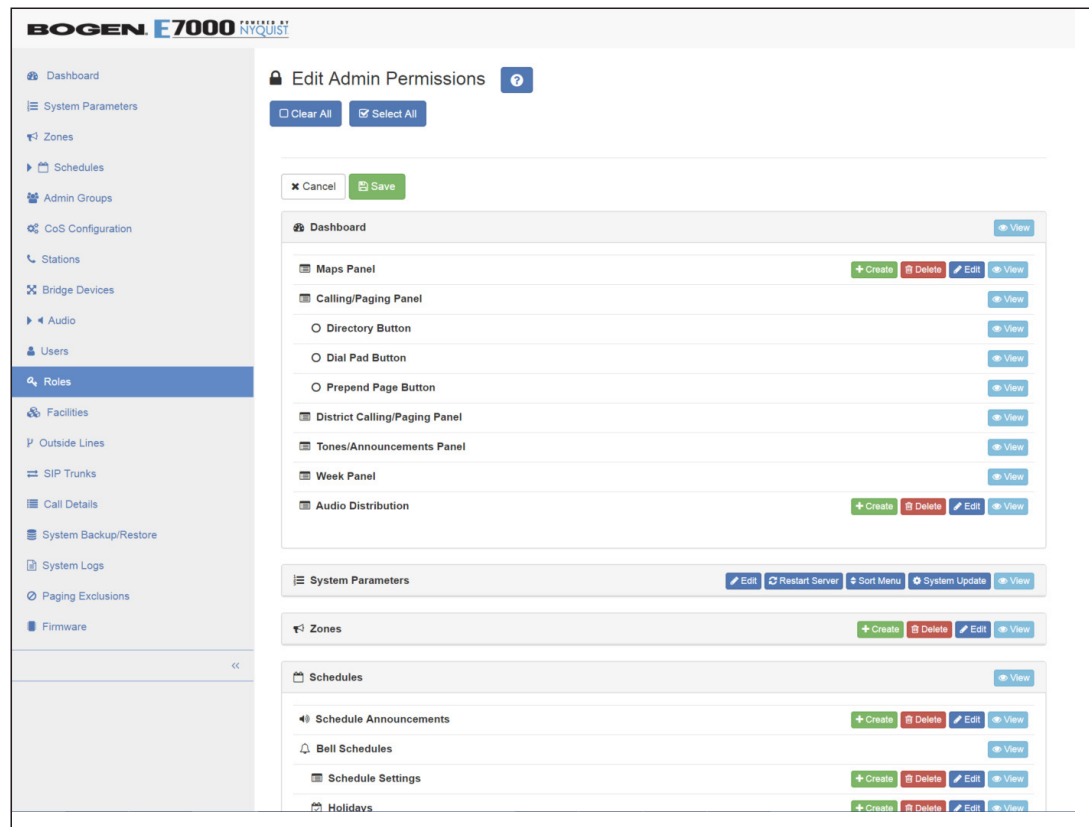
BOGEN E7000 POWERED BY NYQUIST

Dashboard
System Parameters
Zones
Schedules
Admin Groups
CoS Configuration
Stations
Bridge Devices
Audio
Users
Roles
Facilities
Outside Lines
SIP Trunks
Call Details
System Backup/Restore
System Logs
Paging Exclusions
Firmware
«

Edit Admin Permissions ?

Clear All Select All

Cancel Save

Dashboard View

Maps Panel Create Delete Edit View
Calling/Paging Panel View
Directory Button View
Dial Pad Button View
Prepend Page Button View
District Calling/Paging Panel View
Tones/Announcements Panel View
Week Panel View
Audio Distribution Create Delete Edit View

System Parameters Edit Restart Server Sort Menu System Update View

Zones Create Delete Edit View

Schedules View

Schedule Announcements Create Delete Edit View
Bell Schedules View
Schedule Settings Create Delete Edit View
Holidays Create Delete Edit View